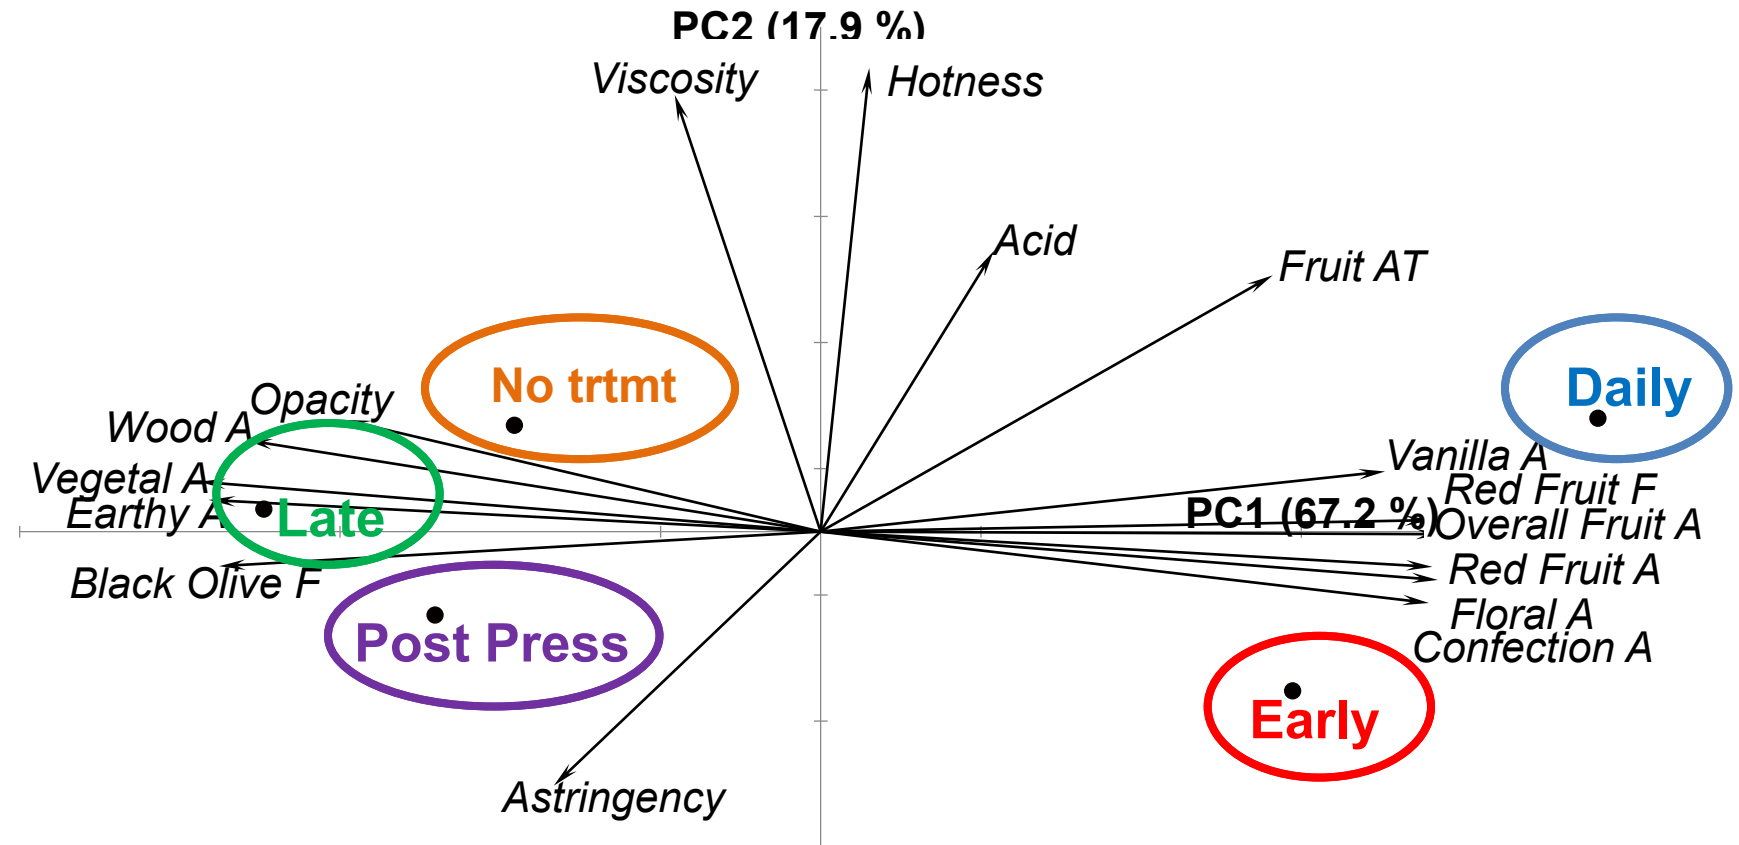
PC2 (17.9 %)
Viscosity
Hotness
Acid
Fruit AT
No trtmt
Daily
Opacity
Wood A
Vegetal A
Earthy A
Late
Vanilla A
Red Fruit F
PC1 (67.2 %)
Overall Fruit A
Red Fruit A
Black Olive F
Floral A
Confection A
Post Press
Early
Astringency